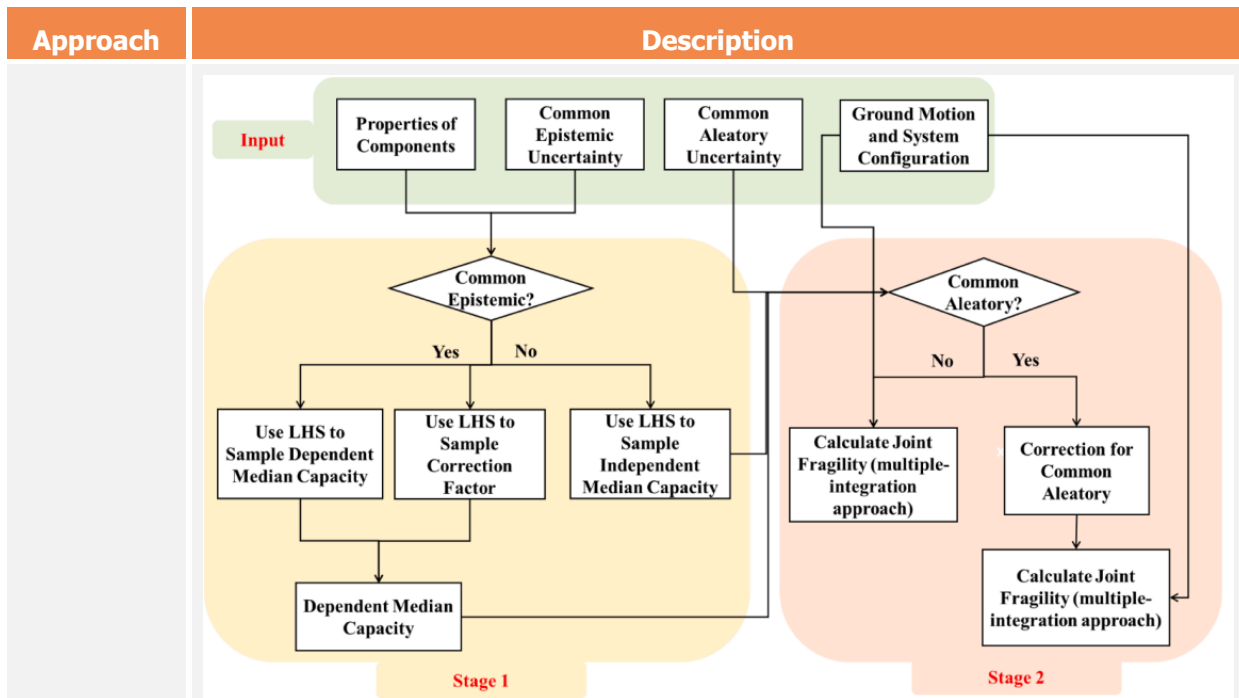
| Approach | Description |
|---|---|
| | |

Input

Properties of Components

Common Epistemic Uncertainty

Common Aleatory Uncertainty

Ground Motion and System Configuration

Common Epistemic?

Yes

No

Use LHS to Sample Dependent Median Capacity

Use LHS to Sample Correction Factor

Use LHS to Sample Independent Median Capacity

Dependent Median Capacity

Stage 1

Common Aleatory?

No

Yes

Calculate Joint Fragility (multiple-integration approach)

Correction for Common Aleatory

Calculate Joint Fragility (multiple-integration approach)

Stage 2